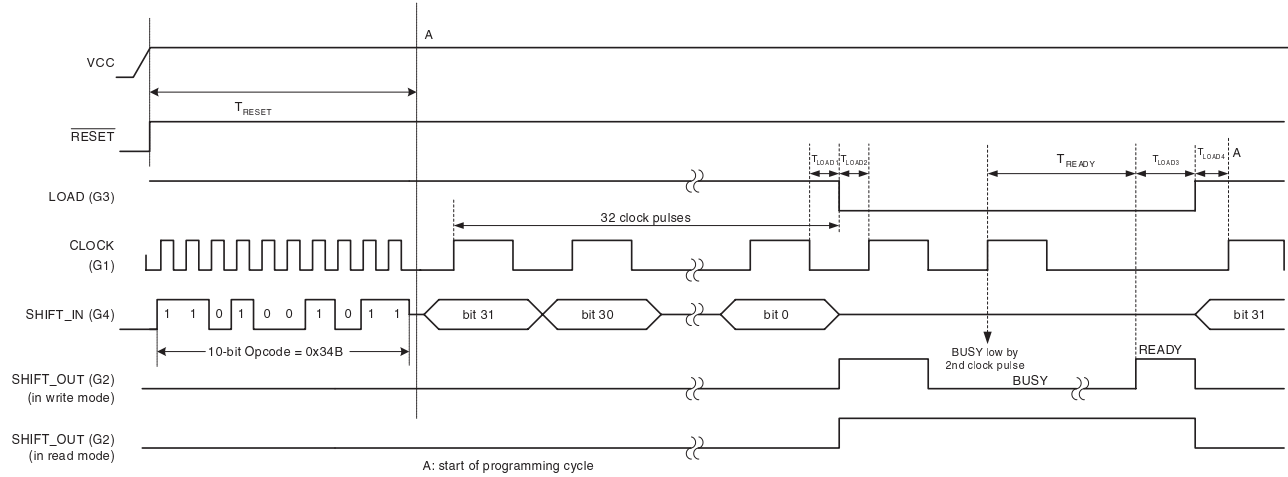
A

VCC

$T_{RESET}$

$\overline{RESET}$

$T_{LOAD1}$ $T_{LOAD2}$ $T_{READY}$ $T_{LOAD3}$ $T_{LOAD4}$ A

LOAD (G3)

32 clock pulses

CLOCK (G1)

SHIFT_IN (G4)

1 1 0 1 0 0 1 0 1 1

bit 31 bit 30 bit 0 bit 31

10-bit Opcode = 0x34B

BUSY low by 2nd clock pulse

READY

SHIFT_OUT (G2) (in write mode)

BUSY

SHIFT_OUT (G2) (in read mode)

A: start of programming cycle